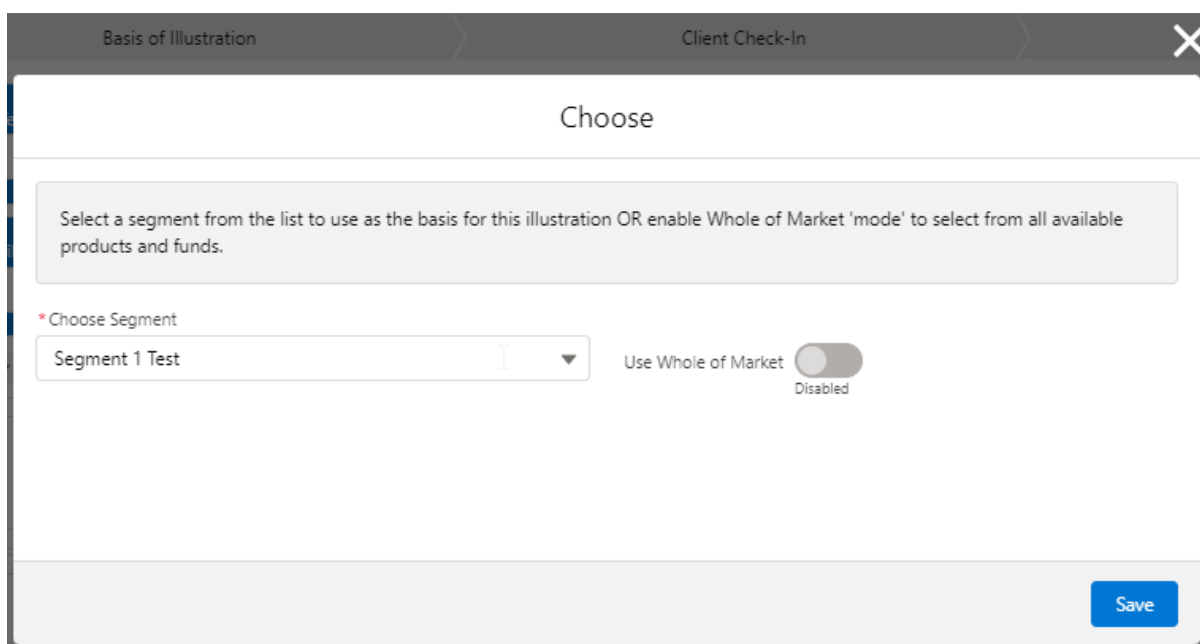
Basis of Illustration

Client Check-In

Choose

Select a segment from the list to use as the basis for this illustration OR enable Whole of Market 'mode' to select from all available products and funds.

*Choose Segment

Segment 1 Test

Use Whole of Market

Disabled

Save